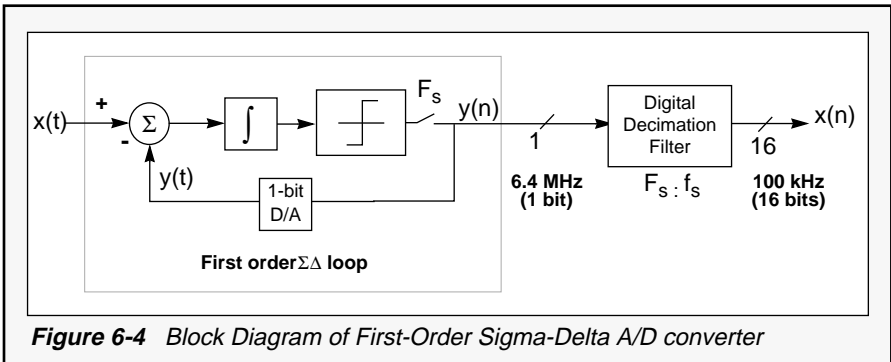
x(t)

+

-

$\Sigma$

$\int$

$F_s$

y(n)

y(t)

1-bit D/A

First order$\Sigma\Delta$ loop

1

6.4 MHz (1 bit)

Digital Decimation Filter

$F_s : f_s$

16

x(n)

100 kHz (16 bits)

**Figure 6-4** Block Diagram of First-Order Sigma-Delta A/D converter